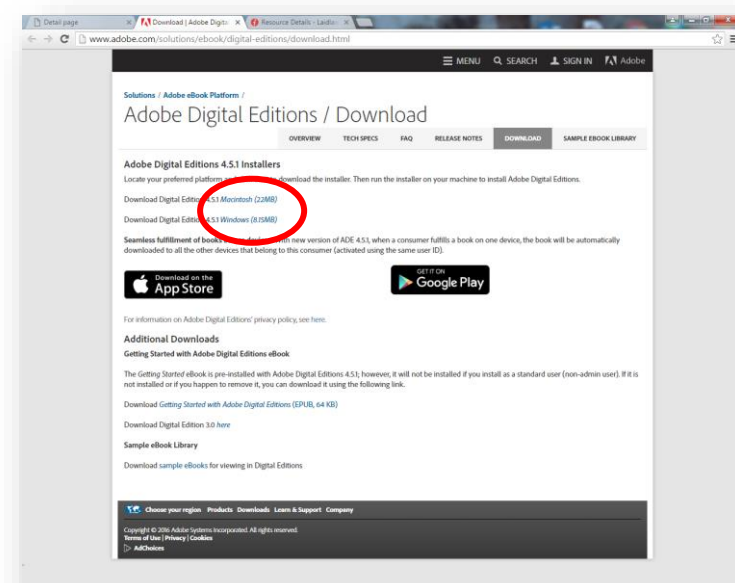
Detail page | Download | Adobe Digita | Resource Details - Laidla

www.adobe.com/solutions/ebook/digital-editions/download.html

MENU SEARCH SIGN IN Adobe

Solutions / Adobe eBook Platform /

Adobe Digital Editions / Download

OVERVIEW TECH SPECS FAQ RELEASE NOTES DOWNLOAD SAMPLE EBOOK LIBRARY

Adobe Digital Editions 4.5.1 Installers

Locate your preferred platform and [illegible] download the installer. Then run the installer on your machine to install Adobe Digital Editions.

Download Digital Edition 4.5.1 Macintosh (22MB)

Download Digital Edition 4.5.1 Windows (8.15MB)

Seamless fulfillment of books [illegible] new version of ADE 4.5.1, when a consumer fulfills a book on one device, the book will be automatically downloaded to all the other devices that belong to this consumer (activated using the same user ID).

Download on the App Store

GET IT ON Google Play

For information on Adobe Digital Editions' privacy policy, see here.

Additional Downloads

Getting Started with Adobe Digital Editions eBook

The Getting Started eBook is pre-installed with Adobe Digital Editions 4.5.1; however, it will not be installed if you install as a standard user (non-admin user). If it is not installed or if you happen to remove it, you can download it using the following link.

Download Getting Started with Adobe Digital Editions (EPUB, 64 KB)

Download Digital Edition 3.0 here

Sample eBook Library

Download sample eBooks for viewing in Digital Editions

Choose your region Products Downloads Learn & Support Company

Copyright © 2016 Adobe Systems Incorporated. All rights reserved.
Terms of Use | Privacy | Cookies
AdChoices